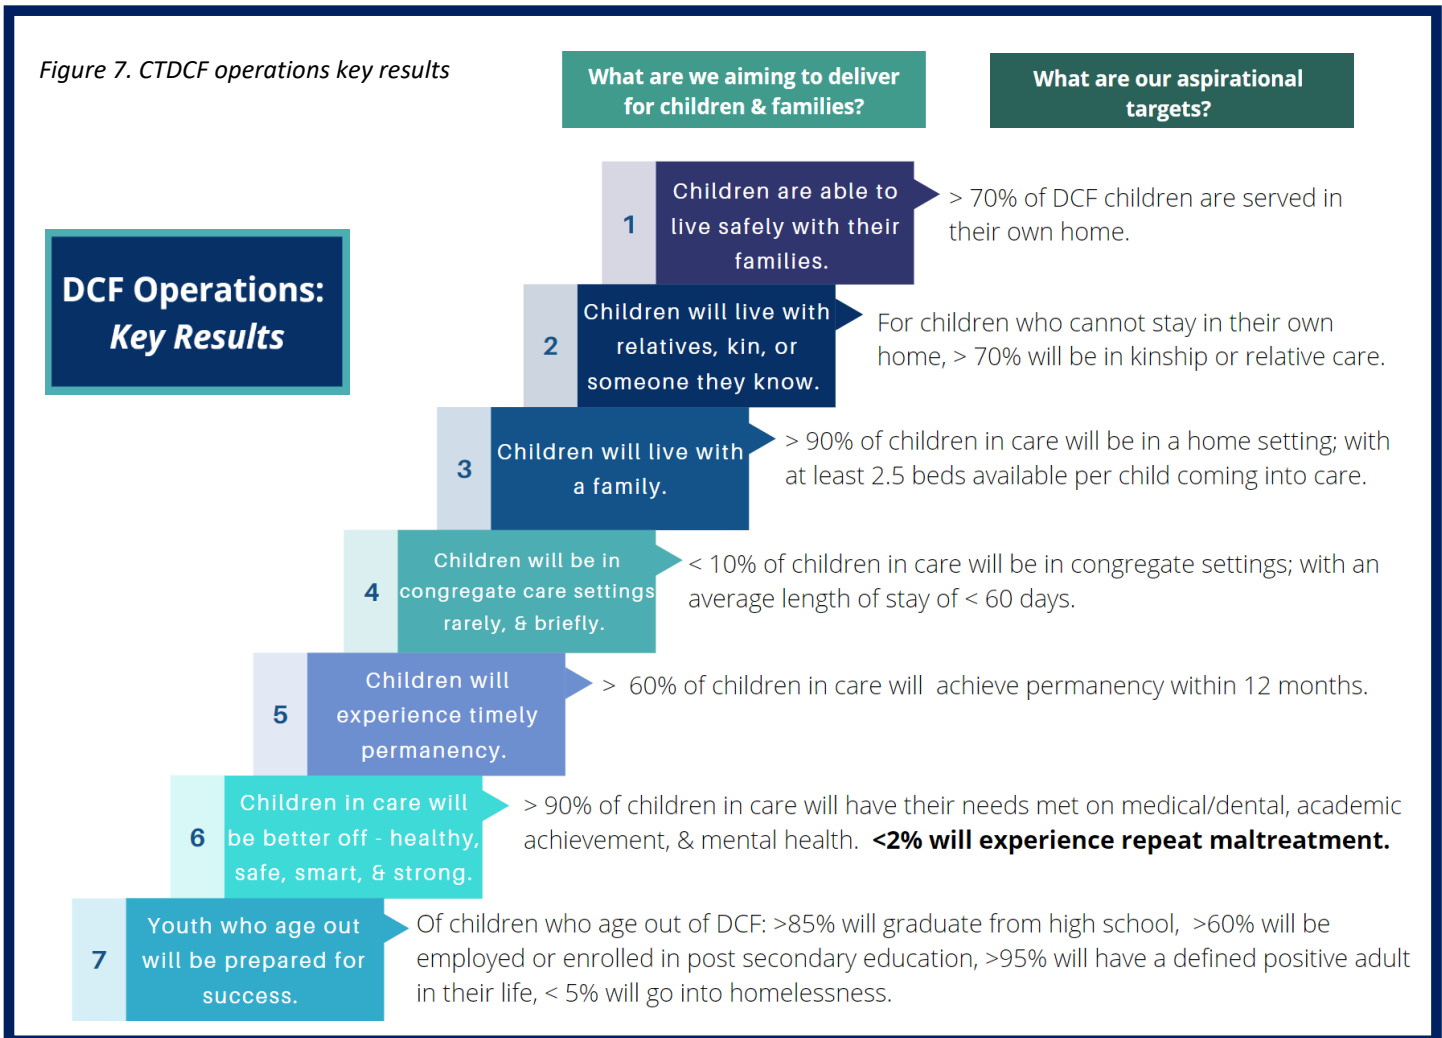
Figure 7. CTDCF operations key results

What are we aiming to deliver for children & families?

What are our aspirational targets?

DCF Operations: Key Results

1 Children are able to live safely with their families.

> 70% of DCF children are served in their own home.

2 Children will live with relatives, kin, or someone they know.

For children who cannot stay in their own home, > 70% will be in kinship or relative care.

3 Children will live with a family.

> 90% of children in care will be in a home setting; with at least 2.5 beds available per child coming into care.

4 Children will be in congregate care settings rarely, & briefly.

< 10% of children in care will be in congregate settings; with an average length of stay of < 60 days.

5 Children will experience timely permanency.

> 60% of children in care will achieve permanency within 12 months.

6 Children in care will be better off - healthy, safe, smart, & strong.

> 90% of children in care will have their needs met on medical/dental, academic achievement, & mental health. <2% will experience repeat maltreatment.

7 Youth who age out will be prepared for success.

Of children who age out of DCF: >85% will graduate from high school, >60% will be employed or enrolled in post secondary education, >95% will have a defined positive adult in their life, < 5% will go into homelessness.